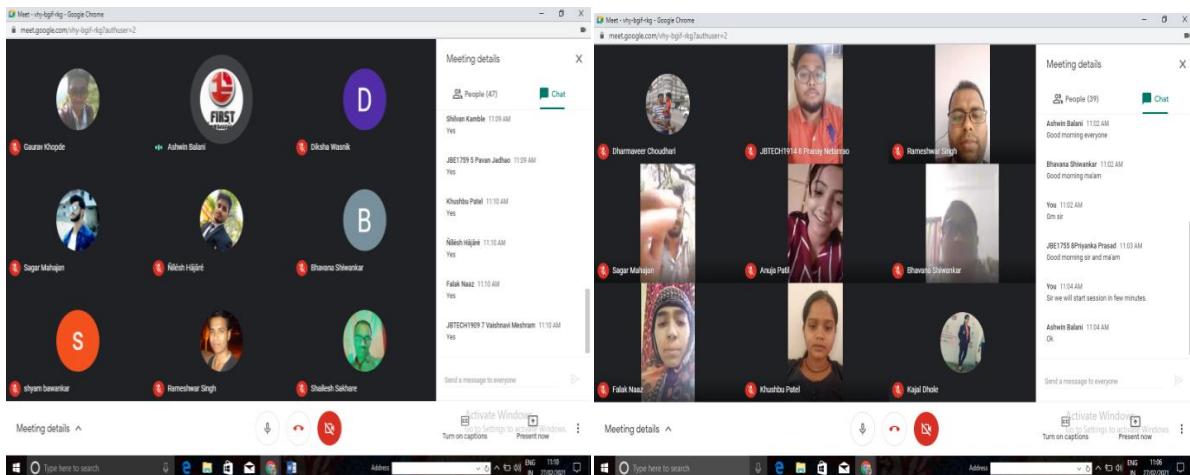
Meet - vhy-bgif-rkg - Google Chrome
meet.google.com/vhy-bgif-rkg?authuser=2

FIRST

D

B

S

Gaurav Khopde
Ashwin Balani
Diksha Wasnik
Sagar Mahajan
Ñilesh Hájàré
Bhavana Shiwankar
shyam bawankar
Rameshwar Singh
Shailesh Sakhare

Meeting details
X
People (47)
Chat

Shilvan Kamble 11:09 AM
Yes

JBE1759 5 Pavan Jadhao 11:09 AM
Yes

Khushbu Patel 11:10 AM
Yes

Ñilesh Hájàré 11:10 AM
Yes

Falak Naaz 11:10 AM
Yes

JBTECH1909 7 Vaishnavi Meshram 11:10 AM
Yes

Send a message to everyone

Meeting details ^
Turn on captions
Present now
Activate Windows
Go to Settings to activate Windows.

Type here to search
Address
ENG IN 11:10 27/02/2021

Meet - vhy-bgif-rkg - Google Chrome
meet.google.com/vhy-bgif-rkg?authuser=2

Dharmaveer Choudhari
JBTECH1914 8 Pranay Netamrao
Rameshwar Singh
Sagar Mahajan
Anuja Patil
Bhavana Shiwankar
Falak Naaz
Khushbu Patel
Kajal Dhole

Meeting details
X
People (39)
Chat

Ashwin Balani 11:02 AM
Good morning everyone

Bhavana Shiwankar 11:02 AM
Good morning ma'am

You 11:02 AM
Gm sir

JBE1755 8Priyanka Prasad 11:03 AM
Good morning sir and ma'am

You 11:04 AM
Sir we will start session in few minutes.

Ashwin Balani 11:04 AM
Ok

Send a message to everyone

Meeting details ^
Turn on captions
Present now
Activate Windows
Go to Settings to activate Windows.

Type here to search
Address
ENG IN 11:06 27/02/2021